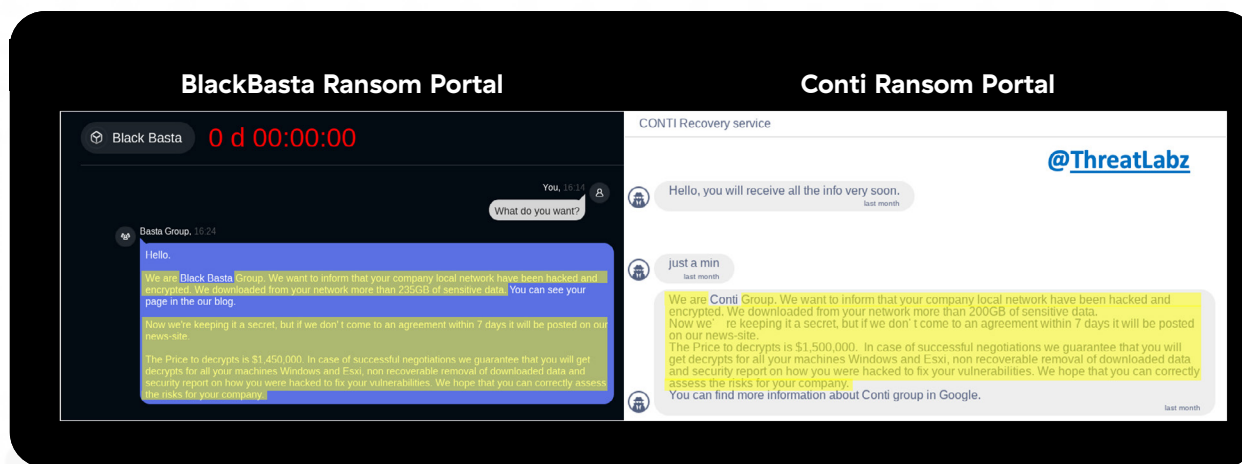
BlackBasta Ransom Portal

Conti Ransom Portal

Black Basta 0 d 00:00:00

You, 16:14

What do you want?

Basta Group, 16:24

Hello.

We are Black Basta Group. We want to inform that your company local network have been hacked and encrypted. We downloaded from your network more than 235GB of sensitive data. You can see your page in the our blog.

Now we're keeping it a secret, but if we don' t come to an agreement within 7 days it will be posted on our news-site.

The Price to decrypts is $1,450,000. In case of successful negotiations we guarantee that you will get decrypts for all your machines Windows and Esxi, non recoverable removal of downloaded data and security report on how you were hacked to fix your vulnerabilities. We hope that you can correctly assess the risks for your company.

CONTI Recovery service

@ThreatLabz

Hello, you will receive all the info very soon.
last month

just a min
last month

We are Conti Group. We want to inform that your company local network have been hacked and encrypted. We downloaded from your network more than 200GB of sensitive data.
Now we` re keeping it a secret, but if we don`t come to an agreement within 7 days it will be posted on our news-site.
The Price to decrypts is $1,500,000. In case of successful negotiations we guarantee that you will get decrypts for all your machines Windows and Esxi, non recoverable removal of downloaded data and security report on how you were hacked to fix your vulnerabilities. We hope that you can correctly assess the risks for your company.
You can find more information about Conti group in Google.
last month